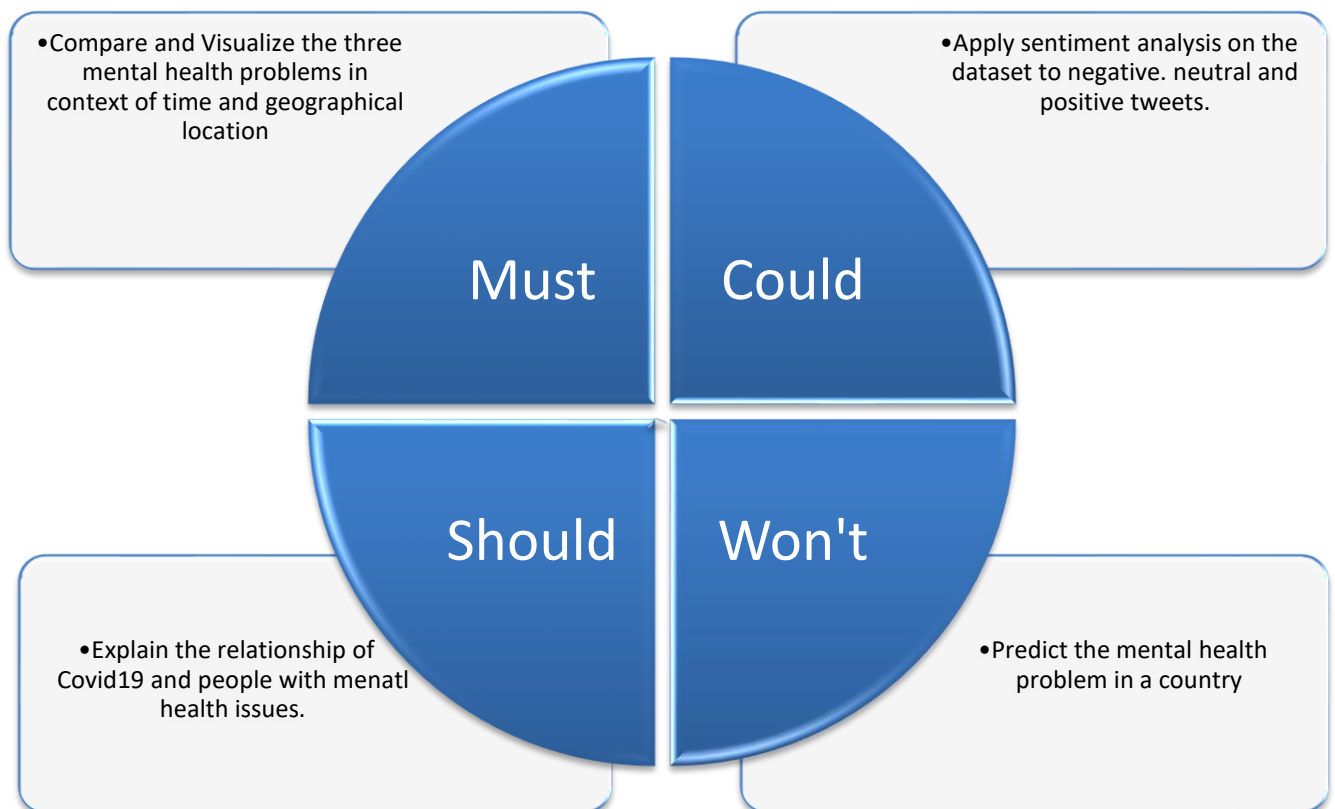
•Compare and Visualize the three mental health problems in context of time and geographical location

•Apply sentiment analysis on the dataset to negative. neutral and positive tweets.

Must

Could

Should

Won't

•Explain the relationship of Covid19 and people with menatl health issues.

•Predict the mental health problem in a country